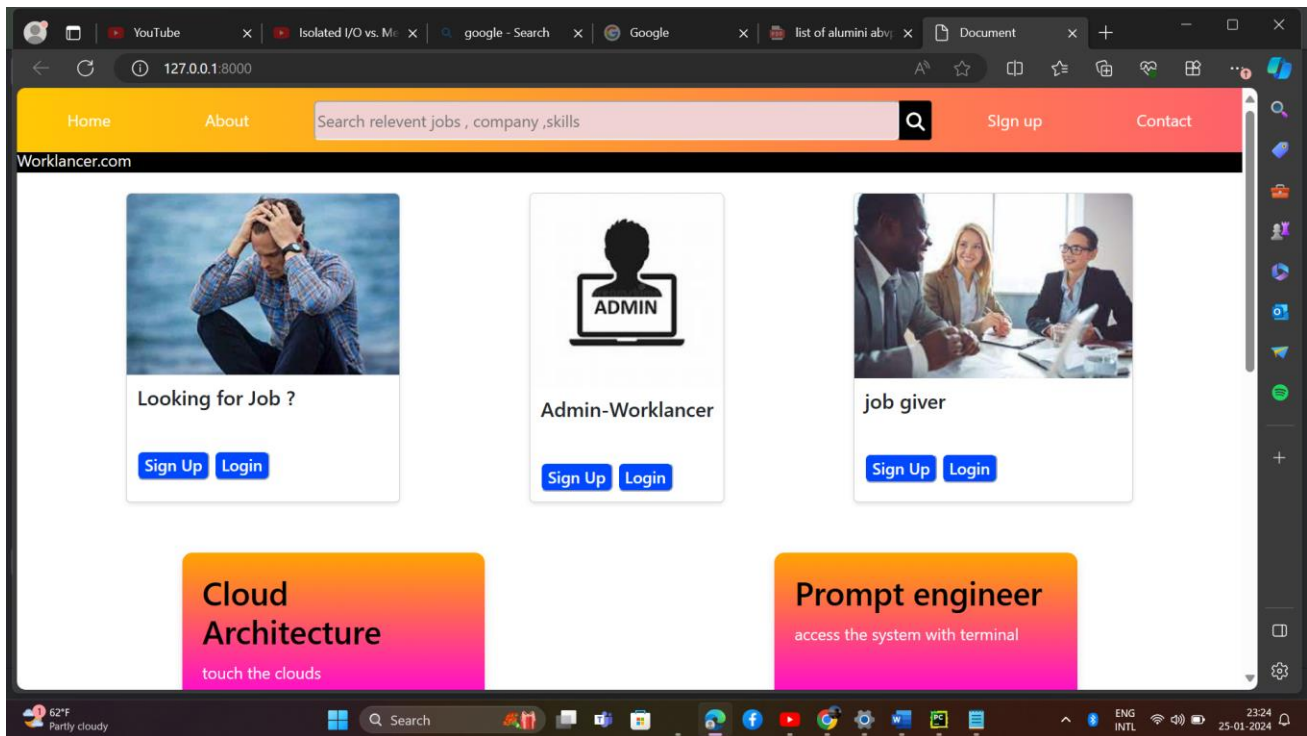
YouTube
Isolated I/O vs. Me
google - Search
Google
list of alumini abv
Document

127.0.0.1:8000

Home About Search relevent jobs , company ,skills SIgn up Contact

Worklancer.com

Looking for Job ?
Sign Up Login

ADMIN
Admin-Worklancer
Sign Up Login

job giver
Sign Up Login

Cloud Architecture
touch the clouds

Prompt engineer
access the system with terminal

62°F
Partly cloudy
Search
ENG INTL
23:24
25-01-2024